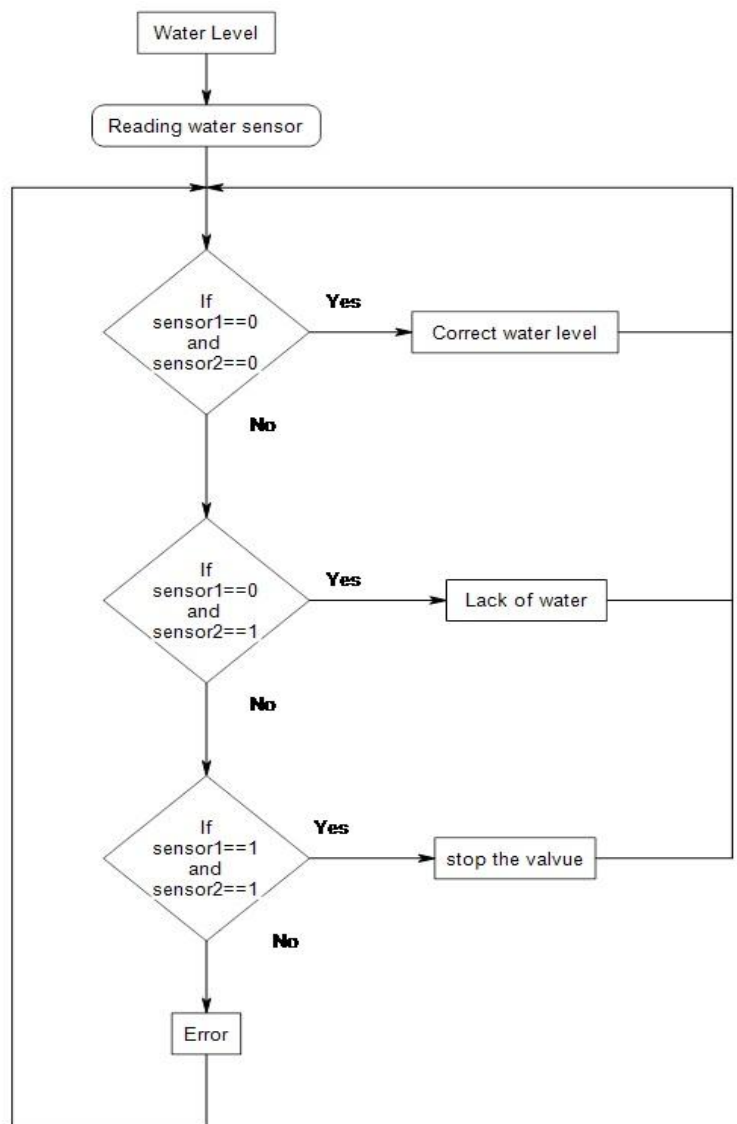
Water Level

Reading water sensor

If sensor1==0 and sensor2==0

Yes

Correct water level

No

If sensor1==0 and sensor2==1

Yes

Lack of water

No

If sensor1==1 and sensor2==1

Yes

stop the valvue

No

Error